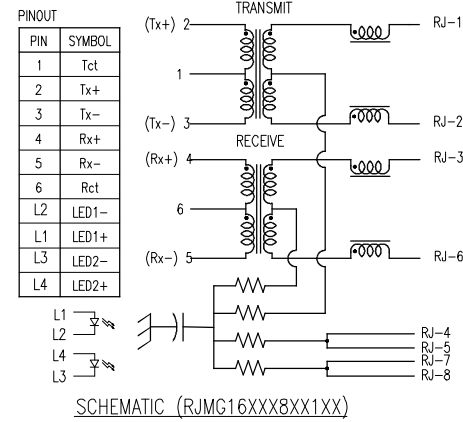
PINOUT

| PIN | SYMBOL |
|---|---|
| 1 | Tct |
| 2 | Tx+ |
| 3 | Tx- |
| 4 | Rx+ |
| 5 | Rx- |
| 6 | Rct |
| L2 | LED1- |
| L1 | LED1+ |
| L3 | LED2- |
| L4 | LED2+ |

TRANSMIT

(Tx+) 2

1

(Tx-) 3

RECEIVE

(Rx+) 4

6

(Rx-) 5

RJ-1

RJ-2

RJ-3

RJ-6

RJ-4

RJ-5

RJ-7

RJ-8

L1

L2

L4

L3

SCHEMATIC (RJMG16XXX8XX1XX)